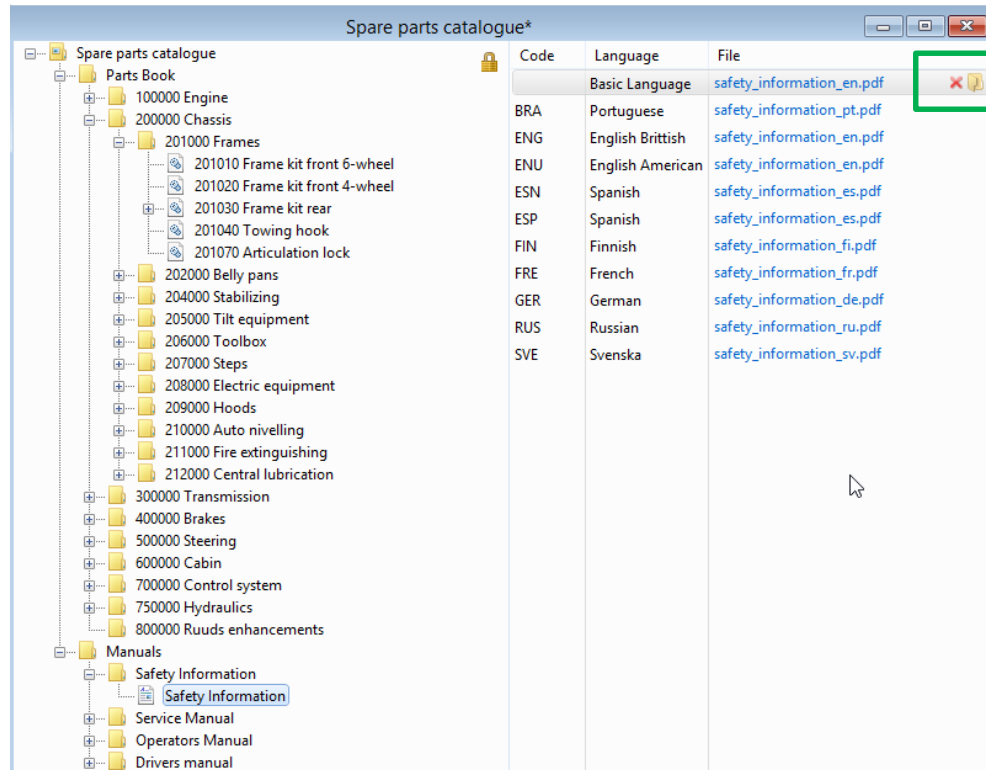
Spare parts catalogue*

Spare parts catalogue
Parts Book
100000 Engine
200000 Chassis
201000 Frames
201010 Frame kit front 6-wheel
201020 Frame kit front 4-wheel
201030 Frame kit rear
201040 Towing hook
201070 Articulation lock
202000 Belly pans
204000 Stabilizing
205000 Tilt equipment
206000 Toolbox
207000 Steps
208000 Electric equipment
209000 Hoods
210000 Auto nivelling
211000 Fire extinguishing
212000 Central lubrication
300000 Transmission
400000 Brakes
500000 Steering
600000 Cabin
700000 Control system
750000 Hydraulics
800000 Ruuds enhancements
Manuals
Safety Information
Safety Information
Service Manual
Operators Manual
Drivers manual

| Code | Language | File |
|---|---|---|
| | Basic Language | safety_information_en.pdf |
| BRA | Portuguese | safety_information_pt.pdf |
| ENG | English Brittish | safety_information_en.pdf |
| ENU | English American | safety_information_en.pdf |
| ESN | Spanish | safety_information_es.pdf |
| ESP | Spanish | safety_information_es.pdf |
| FIN | Finnish | safety_information_fi.pdf |
| FRE | French | safety_information_fr.pdf |
| GER | German | safety_information_de.pdf |
| RUS | Russian | safety_information_ru.pdf |
| SVE | Svenska | safety_information_sv.pdf |